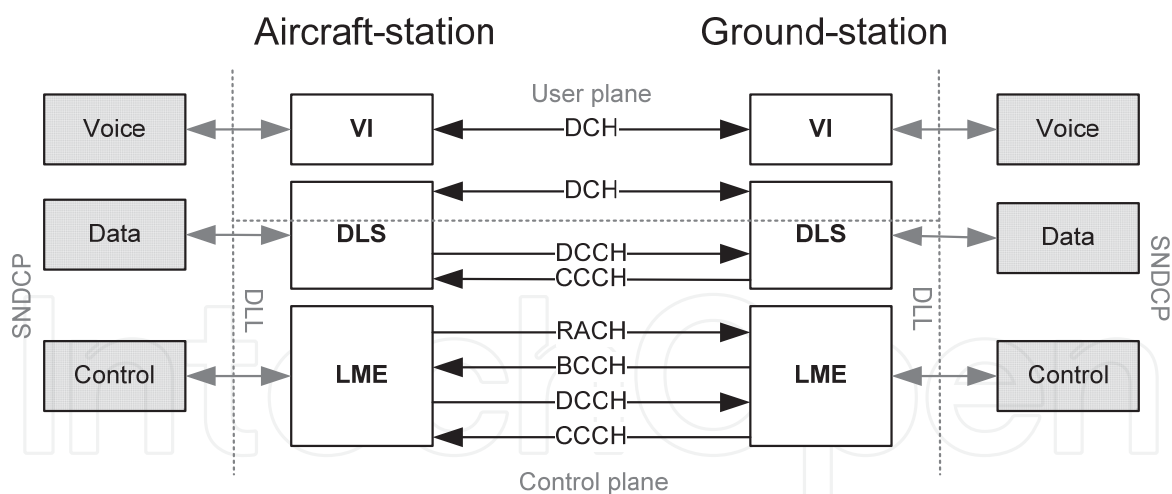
Aircraft-station

Ground-station

User plane

Voice

VI

DCH

VI

Voice

DCH

Data

DLS

DCCH

CCCH

DLS

Data

SNDCP

DLL

DLL

SNDCP

Control

LME

RACH

BCCH

DCCH

CCCH

LME

Control

Control plane